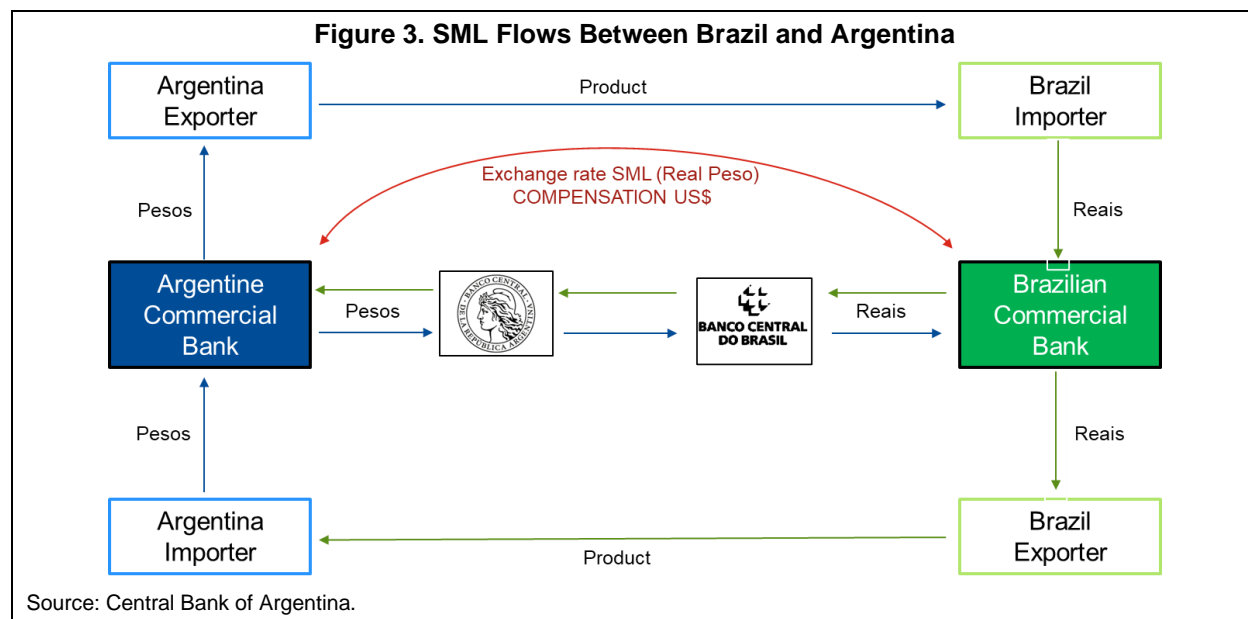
Figure 3. SML Flows Between Brazil and Argentina

Argentina Exporter

Product

Brazil Importer

Exchange rate SML (Real Peso)
COMPENSATION US$

Pesos

Reais

Argentine Commercial Bank

Pesos

BANCO CENTRAL DE LA REPUBLICA ARGENTINA

BANCO CENTRAL DO BRASIL

Reais

Brazilian Commercial Bank

Pesos

Reais

Argentina Importer

Product

Brazil Exporter

Source: Central Bank of Argentina.